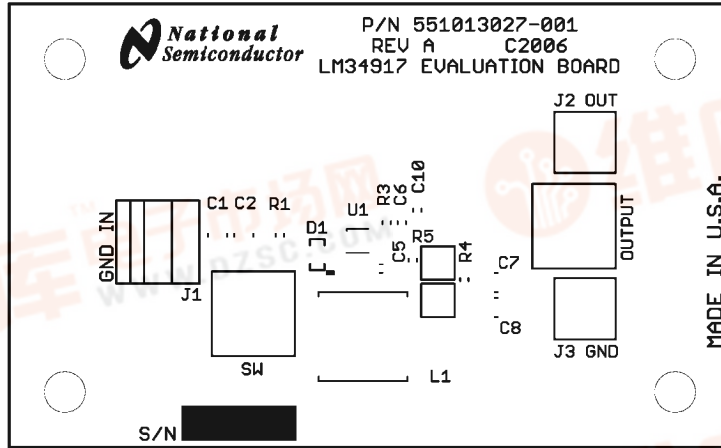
National Semiconductor

P/N 551013027-001
REV A C2006
LM34917 EVALUATION BOARD

J2 OUT

C1 C2 R1

R3 C6 C10

U1

D1

GND IN

R5

C5

R4

C7

OUTPUT

MADE IN U.S.A.

J1

C8

SW

J3 GND

L1

S/N

www.pzsc.com